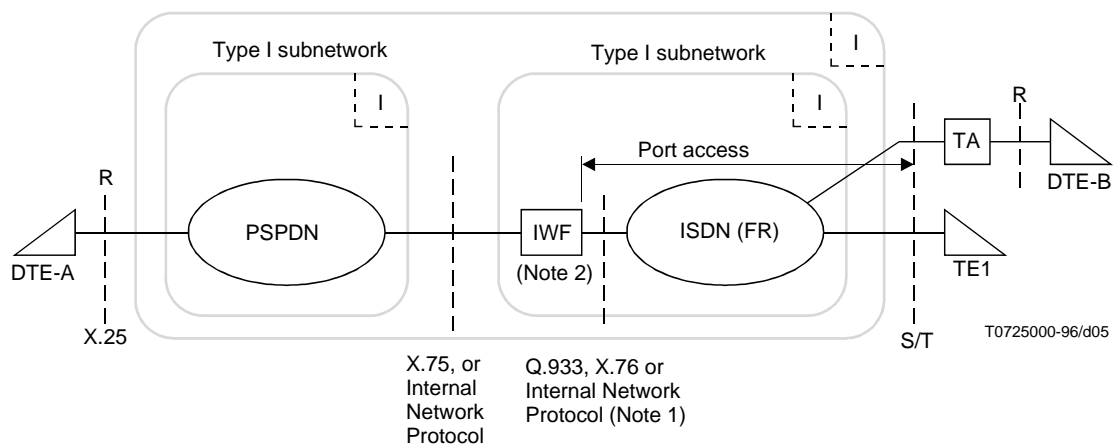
Type I subnetwork

Type I subnetwork

I

I

I

R

TA

R

Port access

DTE-B

R

PSPDN

IWF

ISDN (FR)

DTE-A

(Note 2)

TE1

X.25

S/T

T0725000-96/d05

X.75, or Internal Network Protocol

Q.933, X.76 or Internal Network Protocol (Note 1)